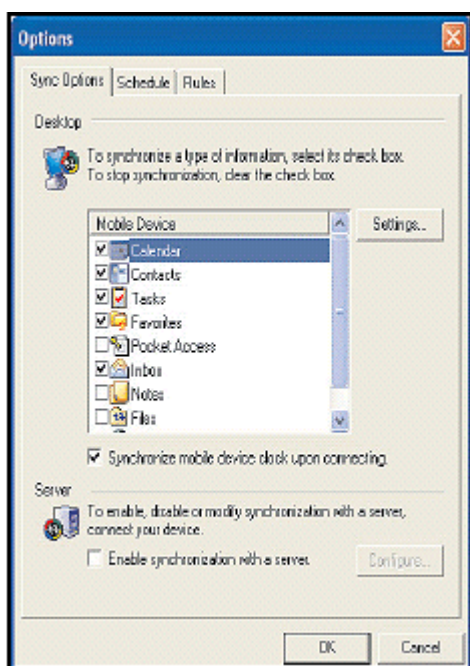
Options

Sync Options | Schedule | Rules

Desktop

To synchronize a type of information, select its check box.
To stop synchronization, clear the check box.

| Mobile Device |
|---|
| Calendar |
| Contacts |
| Tasks |
| Favorites |
| Pocket Access |
| Inbox |
| Notes |
| Files |

Settings...

Synchronize mobile device clock upon connecting.

Server

To enable, disable or modify synchronization with a server, connect your device.

Enable synchronization with a server.

Configure...

OK

Cancel